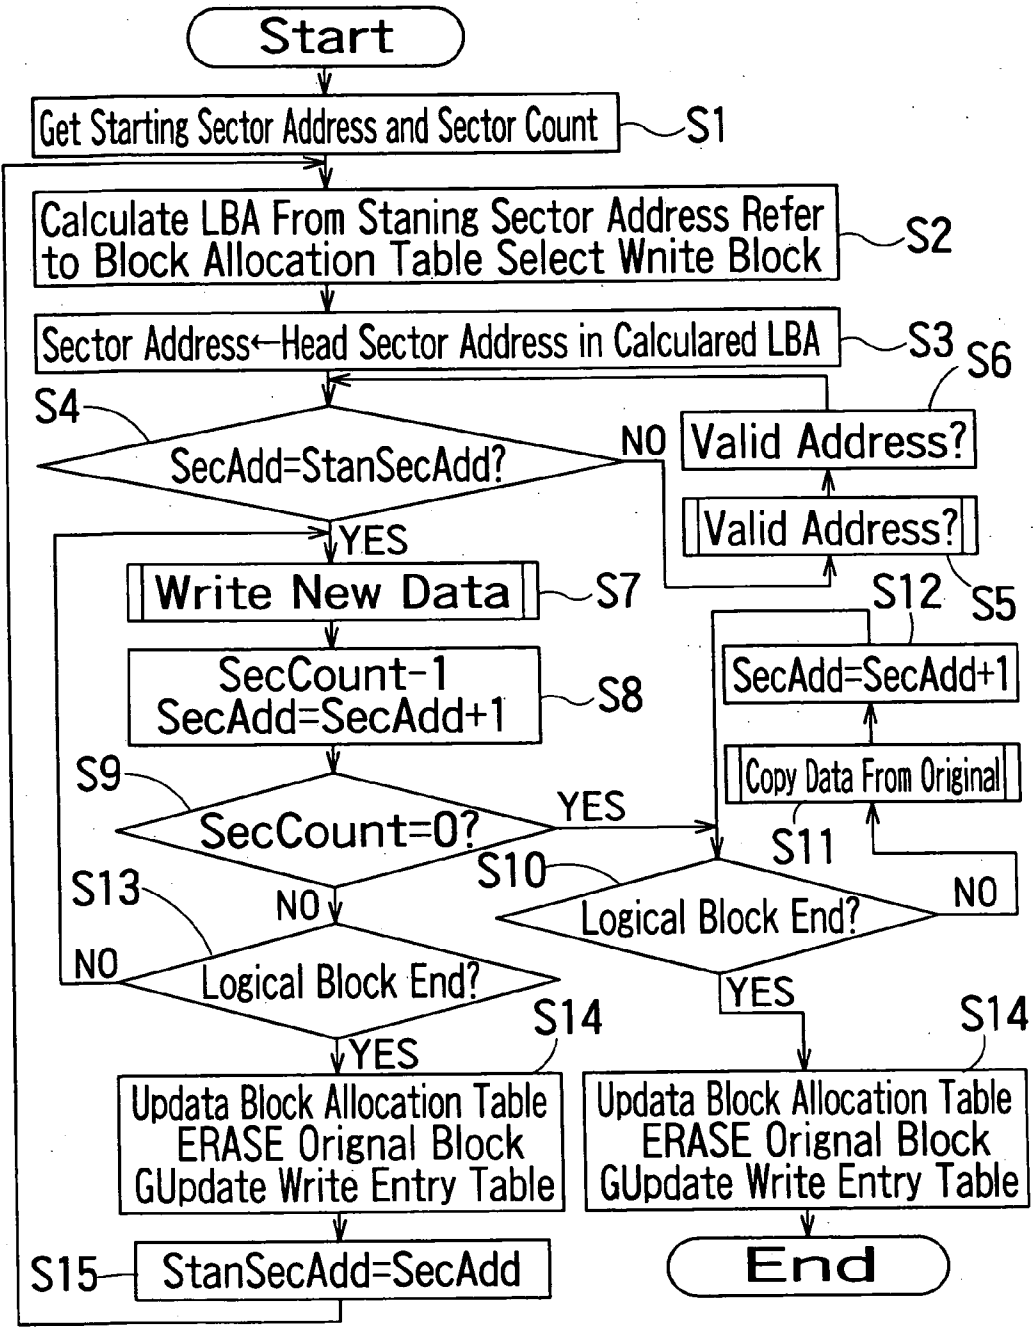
Start

Get Starting Sector Address and Sector Count S1

Calculate LBA From Staning Sector Address Refer to Block Allocation Table Select Wnite Block S2

Sector Address←Head Sector Address in Calculared LBA S3

S4

SecAdd=StanSecAdd?

NO

S6

Valid Address?

Valid Address?

S5

YES

Write New Data S7

SecCount-1
SecAdd=SecAdd+1 S8

S12

SecAdd=SecAdd+1

S9

SecCount=0?

YES

Copy Data From Original

S11

S10

S13

NO

Logical Block End?

NO

NO

Logical Block End?

YES

S14

YES

S14

Updata Block Allocation Table
ERASE Orignal Block
GUpdate Write Entry Table

Updata Block Allocation Table
ERASE Orignal Block
GUpdate Write Entry Table

S15

StanSecAdd=SecAdd

End